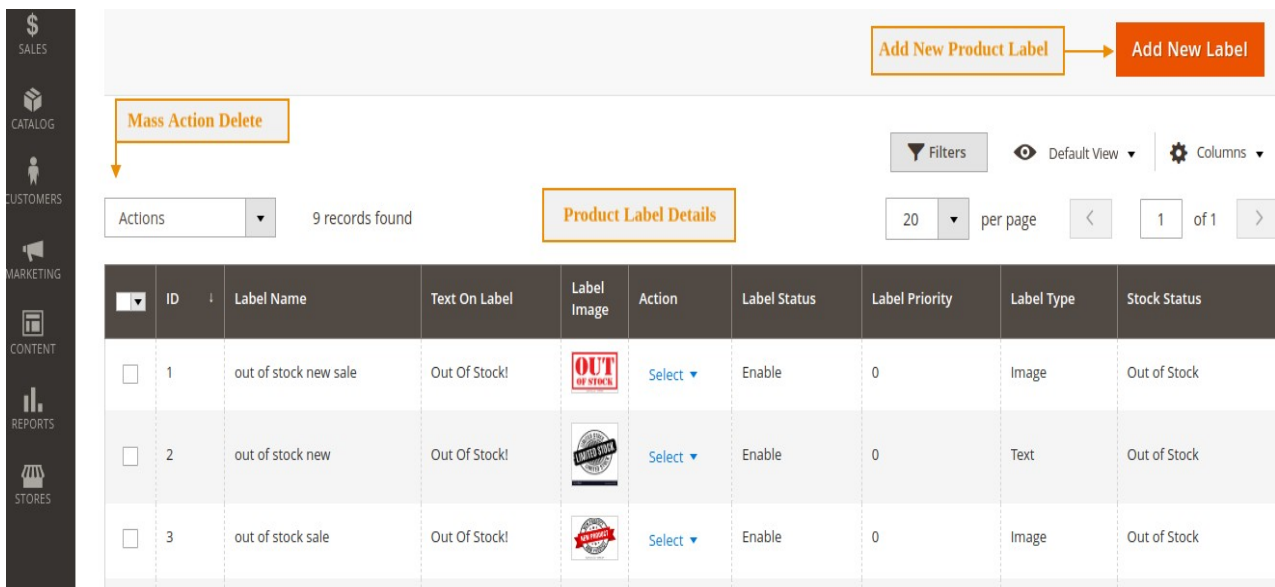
$ SALES

CATALOG

CUSTOMERS

MARKETING

CONTENT

REPORTS

STORES

Add New Product Label

Add New Label

Mass Action Delete

Filters

Default View ▾

Columns ▾

Actions ▾

9 records found

Product Label Details

20 ▾ per page

〈 1 of 1 〉

| | ID ↓ | Label Name | Text On Label | Label Image | Action | Label Status | Label Priority | Label Type | Stock Status |
|---|---|---|---|---|---|---|---|---|---|
| | 1 | out of stock new sale | Out Of Stock! | OUT OF STOCK | Select ▾ | Enable | 0 | Image | Out of Stock |
| | 2 | out of stock new | Out Of Stock! | LIMITED STOCK | Select ▾ | Enable | 0 | Text | Out of Stock |
| | 3 | out of stock sale | Out Of Stock! | NEW PRODUCT | Select ▾ | Enable | 0 | Image | Out of Stock |